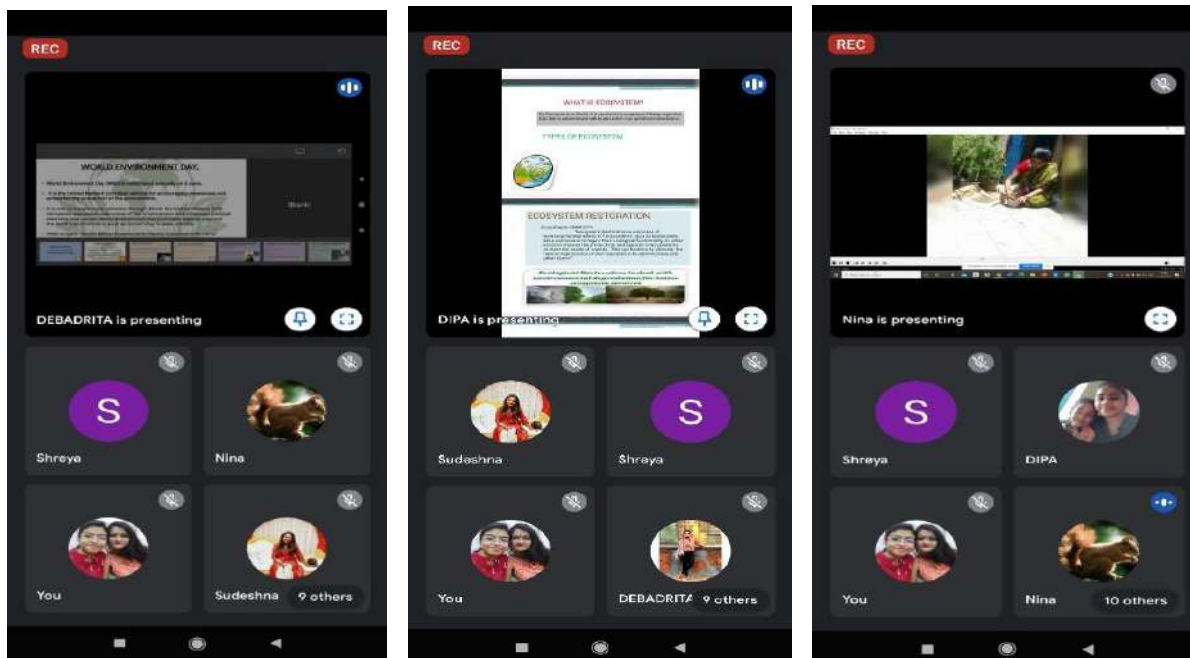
REC

WORLD ENVIRONMENT DAY

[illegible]

Blank

DEBADRITA is presenting

S

Shreya

Nina

You

Sudeshna

9 others

REC

WHAT IS ECOSYSTEM?

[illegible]

TYPES OF ECOSYSTEM

ECOSYSTEM RESTORATION

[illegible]

DIPA is presenting

Sudashna

S

Shraya

You

DEBADRITA

9 others

REC

Nina is presenting

S

Shreya

DIPA

You

Nina

10 others